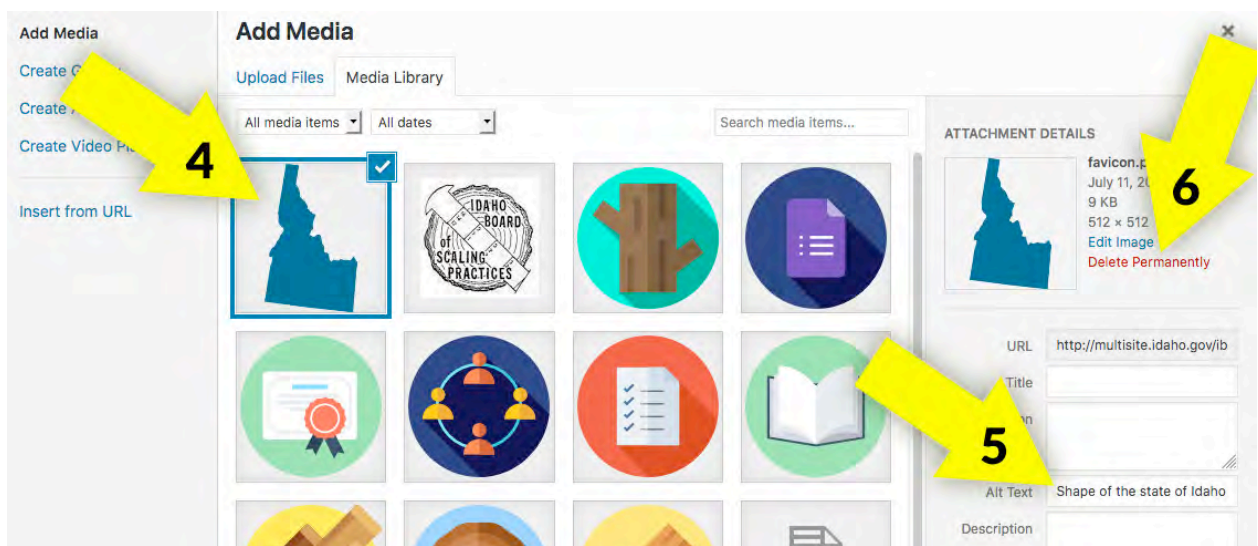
Add Media
Create G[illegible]
Create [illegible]
Create Video Pl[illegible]
Insert from URL

Add Media
×
Upload Files
Media Library
All media items
All dates
Search media items...

4

IDAHO BOARD of SCALING PRACTICES

ATTACHMENT DETAILS
favicon.p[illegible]
July 11, 2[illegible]
9 KB
512 × 512
Edit Image
Delete Permanently

6

URL http://multisite.idaho.gov/ib
Title
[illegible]on

5

Alt Text Shape of the state of Idaho
Description